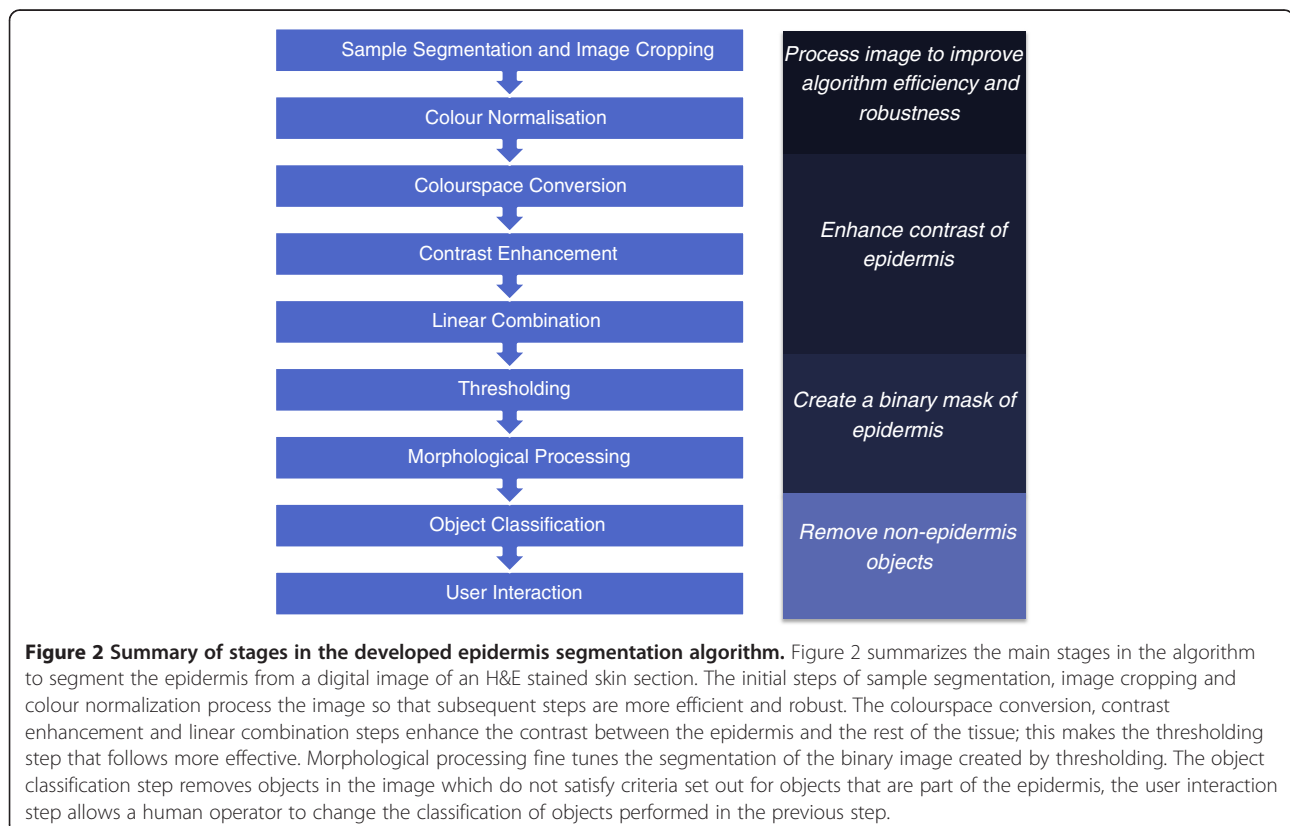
Sample Segmentation and Image Cropping

Colour Normalisation

Colourspace Conversion

Contrast Enhancement

Linear Combination

Thresholding

Morphological Processing

Object Classification

User Interaction

Process image to improve algorithm efficiency and robustness

Enhance contrast of epidermis

Create a binary mask of epidermis

Remove non-epidermis objects

**Figure 2 Summary of stages in the developed epidermis segmentation algorithm.** Figure 2 summarizes the main stages in the algorithm to segment the epidermis from a digital image of an H&E stained skin section. The initial steps of sample segmentation, image cropping and colour normalization process the image so that subsequent steps are more efficient and robust. The colourspace conversion, contrast enhancement and linear combination steps enhance the contrast between the epidermis and the rest of the tissue; this makes the thresholding step that follows more effective. Morphological processing fine tunes the segmentation of the binary image created by thresholding. The object classification step removes objects in the image which do not satisfy criteria set out for objects that are part of the epidermis, the user interaction step allows a human operator to change the classification of objects performed in the previous step.